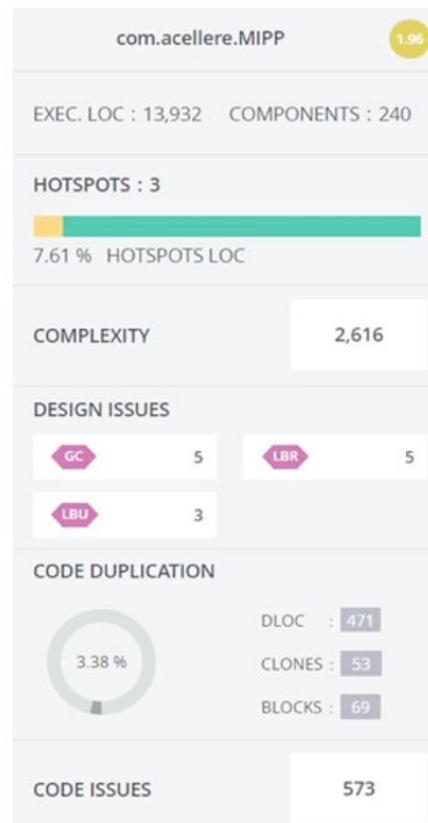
com.acellere.MIPP 1.96

EXEC. LOC : 13,932 COMPONENTS : 240

HOTSPOTS : 3

7.61 % HOTSPOTS LOC

COMPLEXITY 2,616

DESIGN ISSUES

GC 5

LBR 5

LBU 3

CODE DUPLICATION

3.38 %

DLOC : 471

CLONES : 53

BLOCKS : 69

CODE ISSUES 573